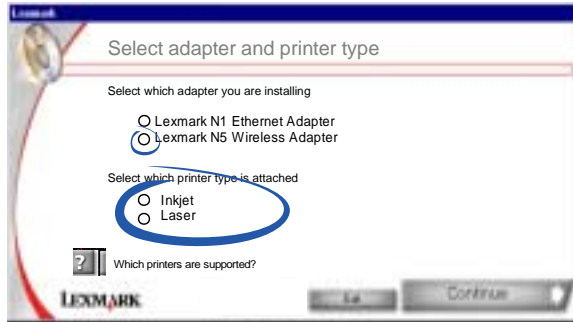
Lexmark

Select adapter and printer type

Select which adapter you are installing

Lexmark N1 Ethernet Adapter
Lexmark N5 Wireless Adapter

Select which printer type is attached

Inkjet
Laser

?

Which printers are supported?

LEXMARK

Exit

Continue